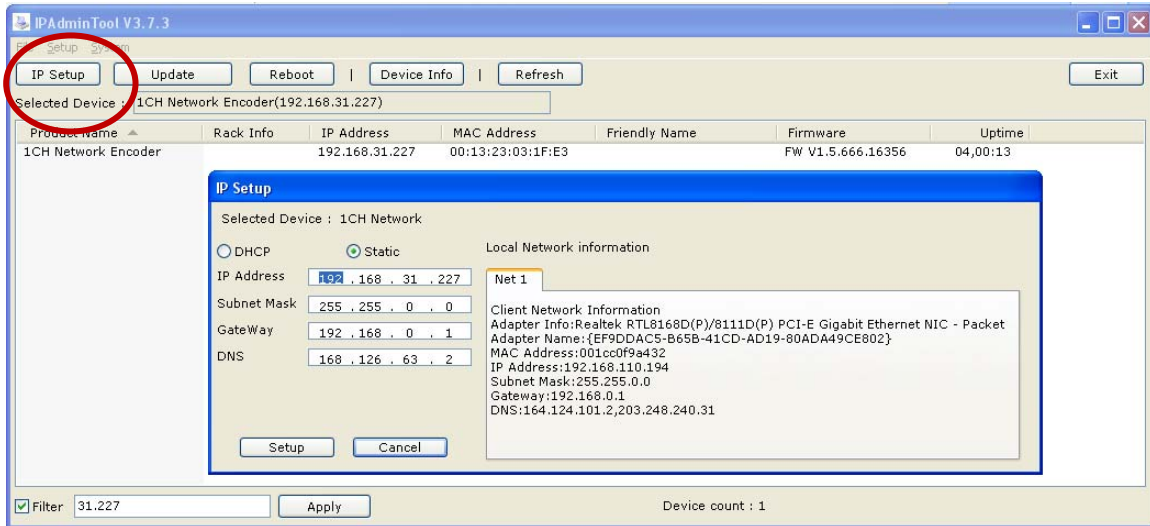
IPAdminTool V3.7.3

File Setup System

IP Setup | Update | Reboot | Device Info | Refresh | Exit

Selected Device : 1CH Network Encoder(192.168.31.227)

| Product Name | Rack Info | IP Address | MAC Address | Friendly Name | Firmware | Uptime |
|---|---|---|---|---|---|---|
| 1CH Network Encoder | | 192.168.31.227 | 00:13:23:03:1F:E3 | | FW V1.5.666.16356 | 04,00:13 |

IP Setup

Selected Device : 1CH Network

DHCP Static

IP Address 192 . 168 . 31 . 227

Subnet Mask 255 . 255 . 0 . 0

GateWay 192 . 168 . 0 . 1

DNS 168 . 126 . 63 . 2

Local Network information

Net 1

Client Network Information
Adapter Info:Realtek RTL8168D(P)/8111D(P) PCI-E Gigabit Ethernet NIC - Packet
Adapter Name:{EF9DDAC5-B65B-41CD-AD19-80ADA49CE802}
MAC Address:001cc0f9a432
IP Address:192.168.110.194
Subnet Mask:255.255.0.0
Gateway:192.168.0.1
DNS:164.124.101.2,203.248.240.31

Setup Cancel

Filter 31.227 Apply

Device count : 1